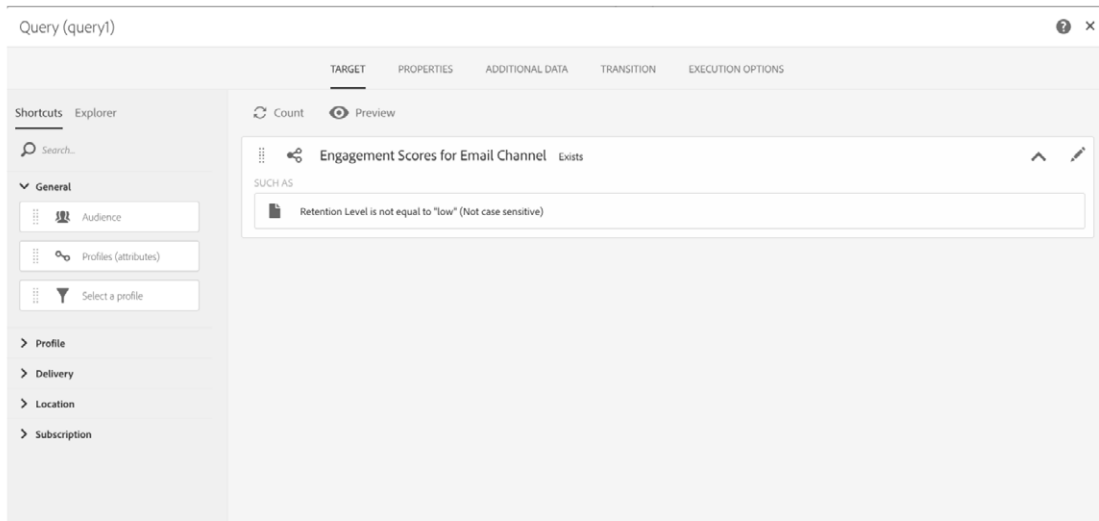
Query (query1)

TARGET PROPERTIES ADDITIONAL DATA TRANSITION EXECUTION OPTIONS

Shortcuts Explorer

Search...

General

Audience

Profiles (attributes)

Select a profile

Profile

Delivery

Location

Subscription

Count Preview

Engagement Scores for Email Channel Exists

SUCH AS

Retention Level is not equal to "low" (Not case sensitive)